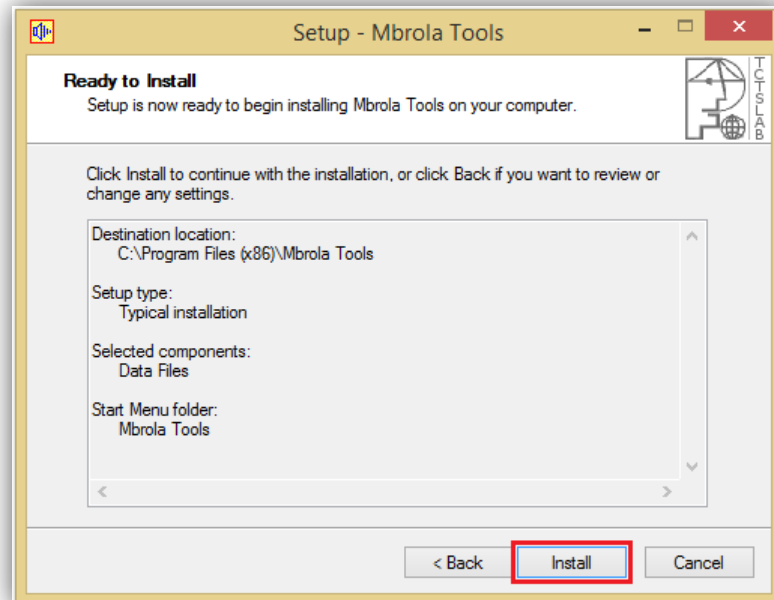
Setup - Mbrola Tools

Ready to Install
Setup is now ready to begin installing Mbrola Tools on your computer.

TCTS LAB

Click Install to continue with the installation, or click Back if you want to review or change any settings.

Destination location:
C:\Program Files (x86)\Mbrola Tools

Setup type:
Typical installation

Selected components:
Data Files

Start Menu folder:
Mbrola Tools

< Back
Install
Cancel